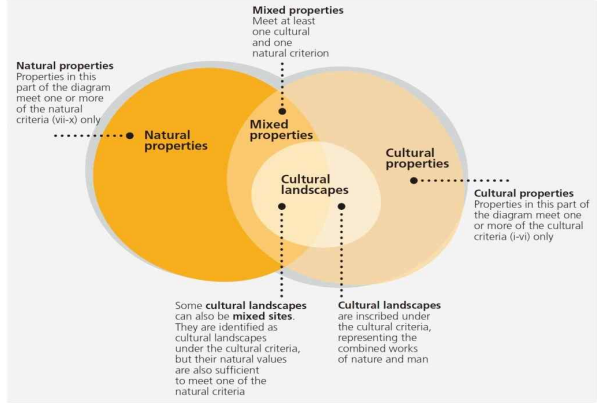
Mixed properties
Meet at least one cultural and one natural criterion

Natural properties
Properties in this part of the diagram meet one or more of the natural criteria (vii-x) only

Natural properties

Mixed properties

Cultural landscapes

Cultural properties

Cultural properties
Properties in this part of the diagram meet one or more of the cultural criteria (i-vi) only

Some cultural landscapes can also be mixed sites. They are identified as cultural landscapes under the cultural criteria, but their natural values are also sufficient to meet one of the natural criteria

Cultural landscapes are inscribed under the cultural criteria, representing the combined works of nature and man